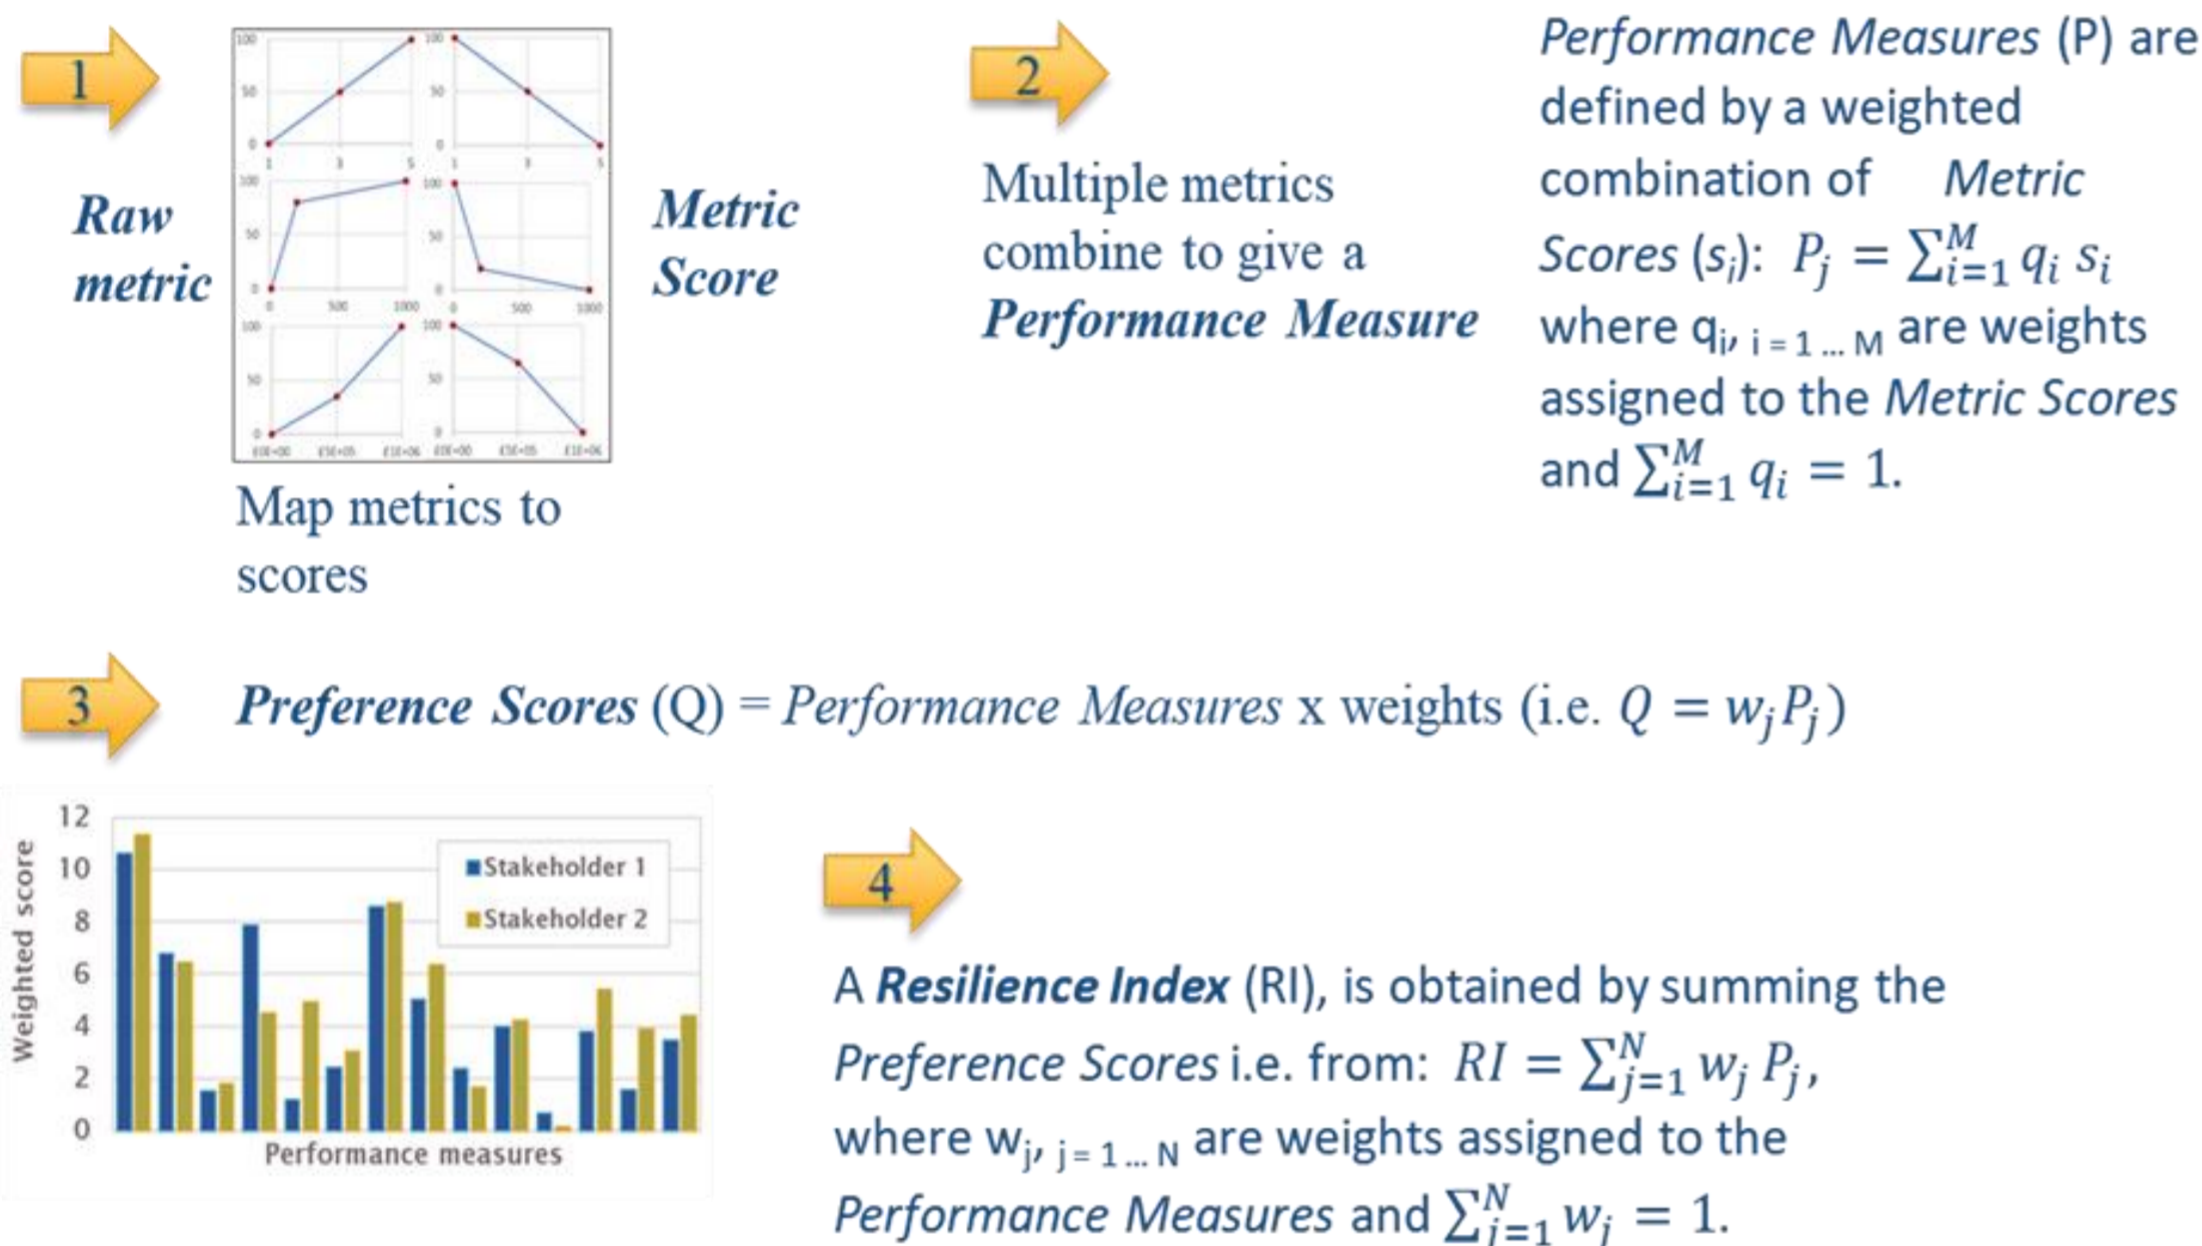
1

Raw metric

100 50 0 1 3 5 100 50 0 1 3 5
100 50 0 0 500 1000 100 50 0 0 500 1000
100 50 0 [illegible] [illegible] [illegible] 100 50 0 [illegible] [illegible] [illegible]

Metric Score

Map metrics to scores

2

Multiple metrics combine to give a *Performance Measure*

*Performance Measures* (P) are defined by a weighted combination of *Metric Scores* ($s_i$): $P_j = \sum_{i=1}^{M} q_i s_i$ where $q_{i,\ i=1 \dots M}$ are weights assigned to the *Metric Scores* and $\sum_{i=1}^{M} q_i = 1$.

3

*Preference Scores* (Q) = *Performance Measures* x weights (i.e. $Q = w_j P_j$ )

12
10
8
6
4
2
0
Weighted score
Stakeholder 1
Stakeholder 2
Performance measures

4

A ***Resilience Index*** (RI), is obtained by summing the *Preference Scores* i.e. from: $RI = \sum_{j=1}^{N} w_j P_j$, where $w_{j,\ j=1 \dots N}$ are weights assigned to the *Performance Measures* and $\sum_{j=1}^{N} w_j = 1$.